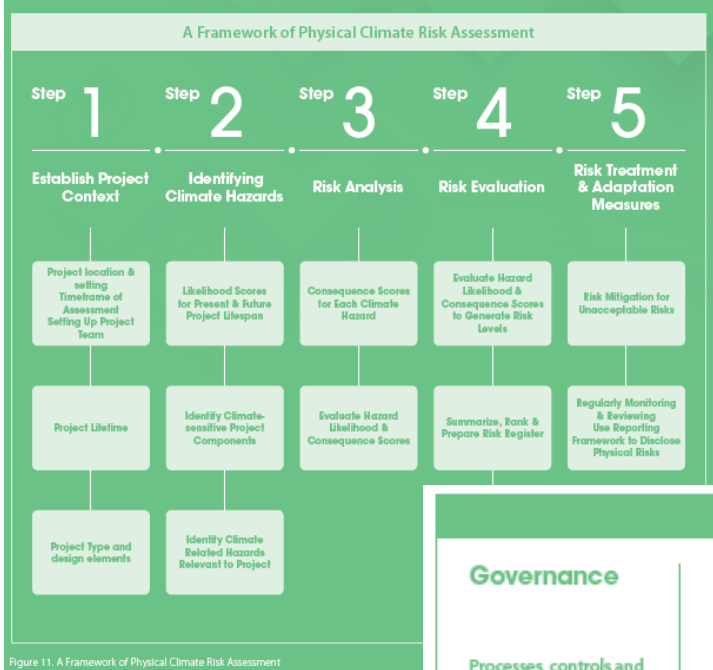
A Framework of Physical Climate Risk Assessment

Step 1
Establish Project Context

Project location & setting
Timeframe of Assessment
Setting Up Project Team

Project Lifetime

Project Type and design elements

Step 2
Identifying Climate Hazards

Likelihood Scores for Present & Future Project Lifespan

Identify Climate-sensitive Project Components

Identify Climate Related Hazards Relevant to Project

Step 3
Risk Analysis

Consequence Scores for Each Climate Hazard

Evaluate Hazard Likelihood & Consequence Scores

Step 4
Risk Evaluation

Evaluate Hazard Likelihood & Consequence Scores to Generate Risk Levels

Summarize, Rank & Prepare Risk Register

Step 5
Risk Treatment & Adaptation Measures

Risk Mitigation for Unacceptable Risks

Regularly Monitoring & Reviewing
Use Reporting Framework to Disclose Physical Risks

Governance

Processes, controls and

Figure 11. A Framework of Physical Climate Risk Assessment